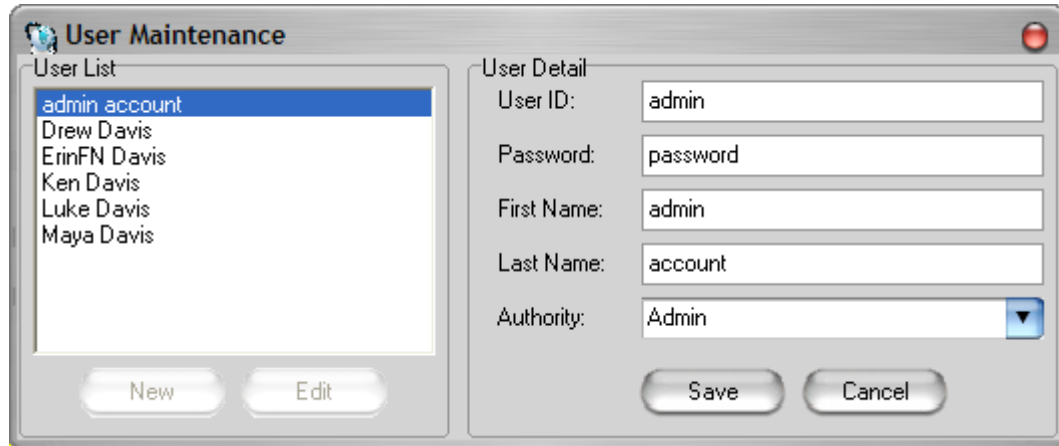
User Maintenance

User List

admin account
Drew Davis
ErinFN Davis
Ken Davis
Luke Davis
Maya Davis

New Edit

User Detail

User ID: admin

Password: password

First Name: admin

Last Name: account

Authority: Admin

Save Cancel